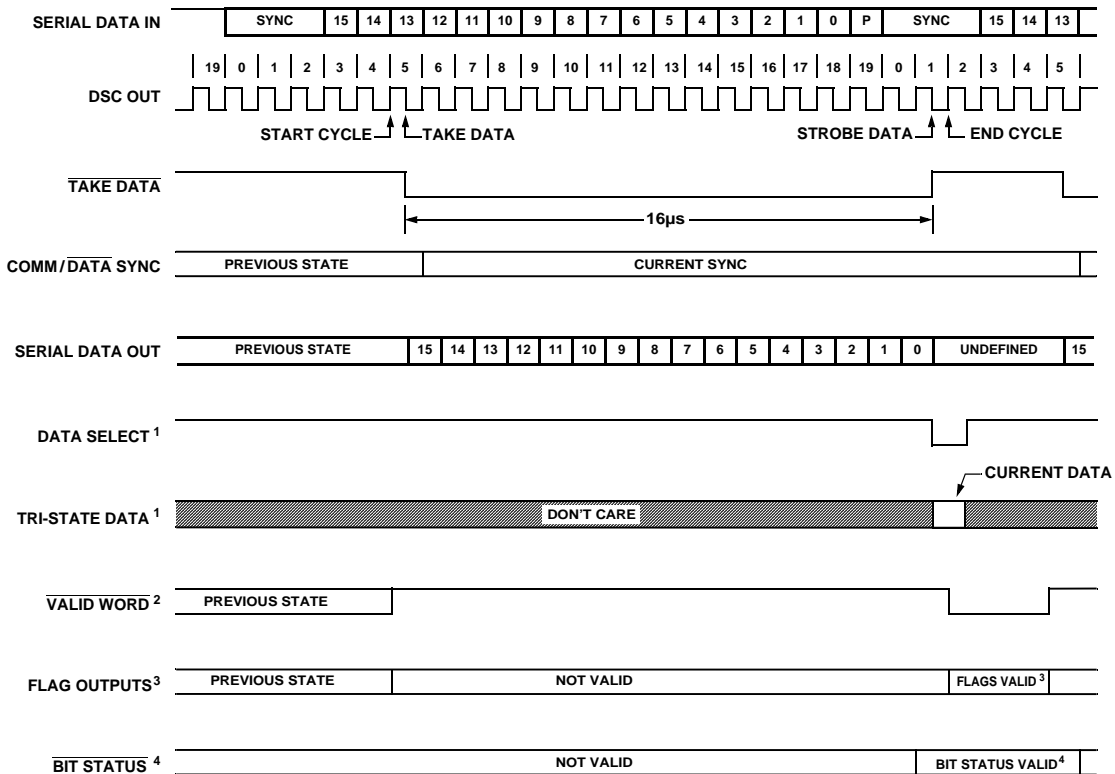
SERIAL DATA IN | SYNC | 15 | 14 | 13 | 12 | 11 | 10 | 9 | 8 | 7 | 6 | 5 | 4 | 3 | 2 | 1 | 0 | P | SYNC | 15 | 14 | 13

19 | 0 | 1 | 2 | 3 | 4 | 5 | 6 | 7 | 8 | 9 | 10 | 11 | 12 | 13 | 14 | 15 | 16 | 17 | 18 | 19 | 0 | 1 | 2 | 3 | 4 | 5

DSC OUT

START CYCLE
TAKE DATA
STROBE DATA
END CYCLE

$\overline{\text{TAKE DATA}}$

16µs

COMM/$\overline{\text{DATA}}$ SYNC
PREVIOUS STATE
CURRENT SYNC

SERIAL DATA OUT
PREVIOUS STATE | 15 | 14 | 13 | 12 | 11 | 10 | 9 | 8 | 7 | 6 | 5 | 4 | 3 | 2 | 1 | 0 | UNDEFINED | 15

DATA SELECT $^1$

CURRENT DATA

TRI-STATE DATA $^1$
DON'T CARE

$\overline{\text{VALID WORD}}$ $^2$
PREVIOUS STATE

FLAG OUTPUTS$^3$
PREVIOUS STATE
NOT VALID
FLAGS VALID $^3$

$\overline{\text{BIT STATUS}}$ $^4$
NOT VALID
BIT STATUS VALID$^4$